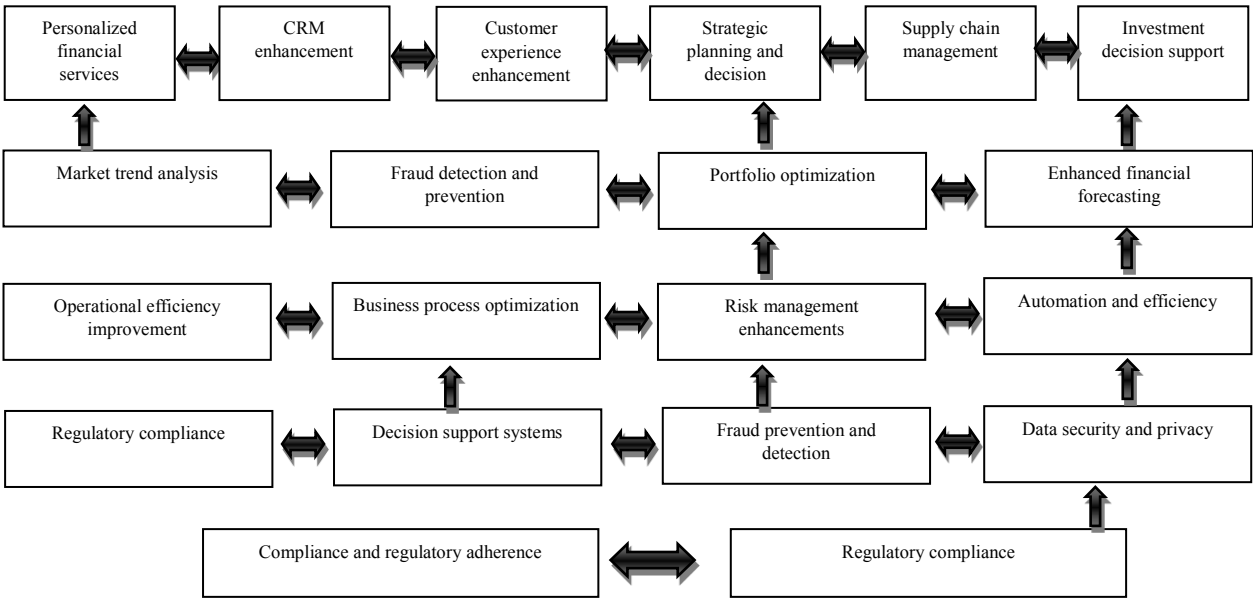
Personalized financial services

CRM enhancement

Customer experience enhancement

Strategic planning and decision

Supply chain management

Investment decision support

Market trend analysis

Fraud detection and prevention

Portfolio optimization

Enhanced financial forecasting

Operational efficiency improvement

Business process optimization

Risk management enhancements

Automation and efficiency

Regulatory compliance

Decision support systems

Fraud prevention and detection

Data security and privacy

Compliance and regulatory adherence

Regulatory compliance